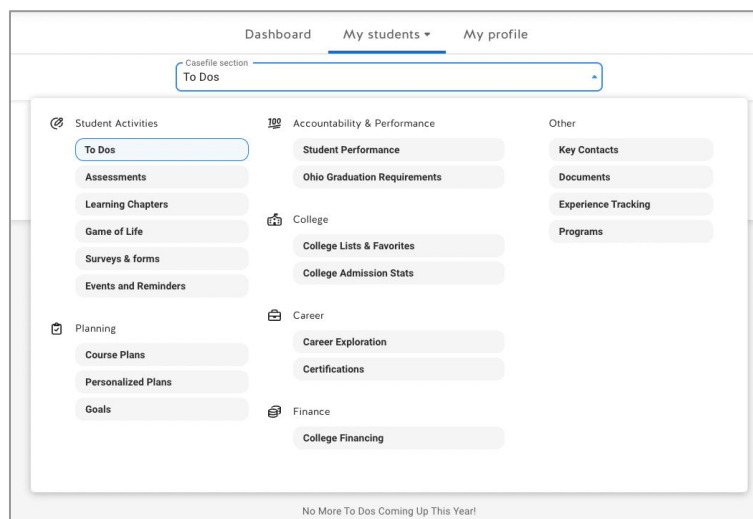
Dashboard My students ▾ My profile

Casefile section
To Dos

Student Activities
To Dos
Assessments
Learning Chapters
Game of Life
Surveys & forms
Events and Reminders

Planning
Course Plans
Personalized Plans
Goals

100 Accountability & Performance
Student Performance
Ohio Graduation Requirements

College
College Lists & Favorites
College Admission Stats

Career
Career Exploration
Certifications

Finance
College Financing

Other
Key Contacts
Documents
Experience Tracking
Programs

No More To Dos Coming Up This Year!